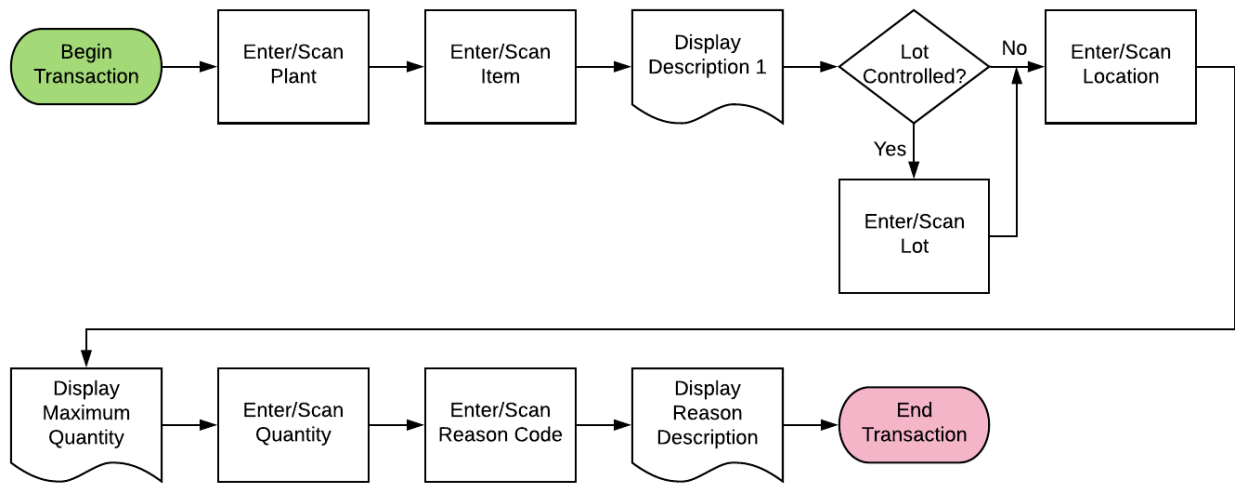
Begin Transaction

Enter/Scan Plant

Enter/Scan Item

Display Description 1

Lot Controlled?

No

Enter/Scan Location

Yes

Enter/Scan Lot

Display Maximum Quantity

Enter/Scan Quantity

Enter/Scan Reason Code

Display Reason Description

End Transaction